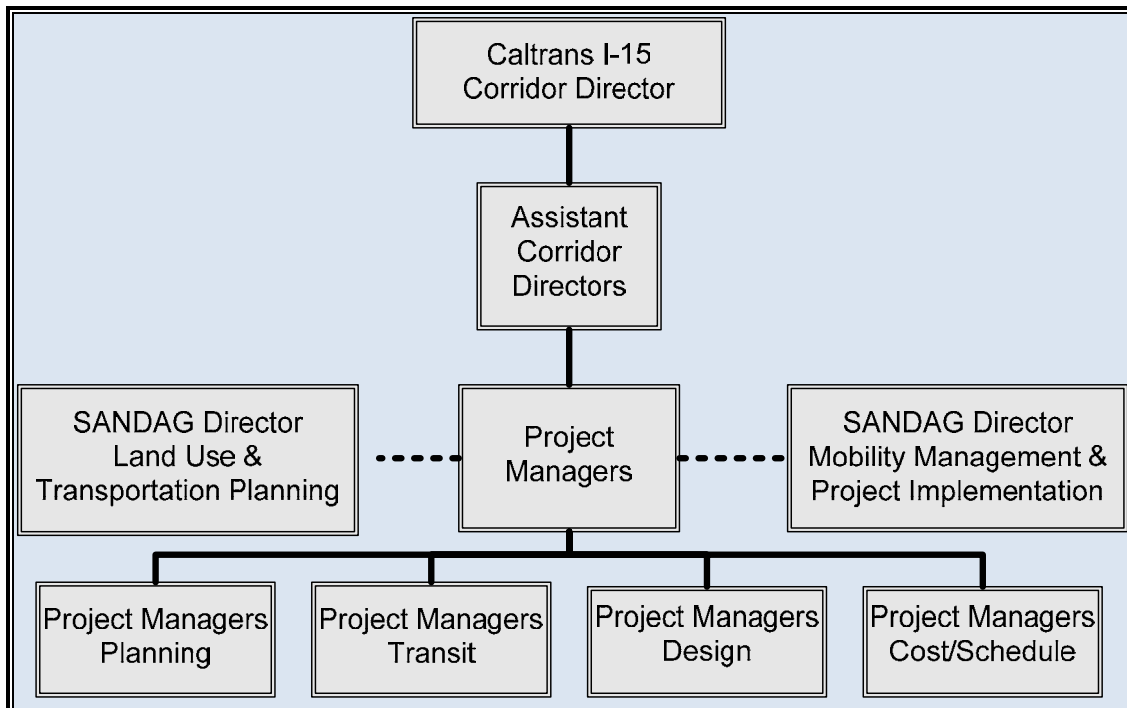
Caltrans I-15
Corridor Director

Assistant
Corridor
Directors

SANDAG Director
Land Use &
Transportation Planning

Project
Managers

SANDAG Director
Mobility Management &
Project Implementation

Project Managers
Planning

Project Managers
Transit

Project Managers
Design

Project Managers
Cost/Schedule